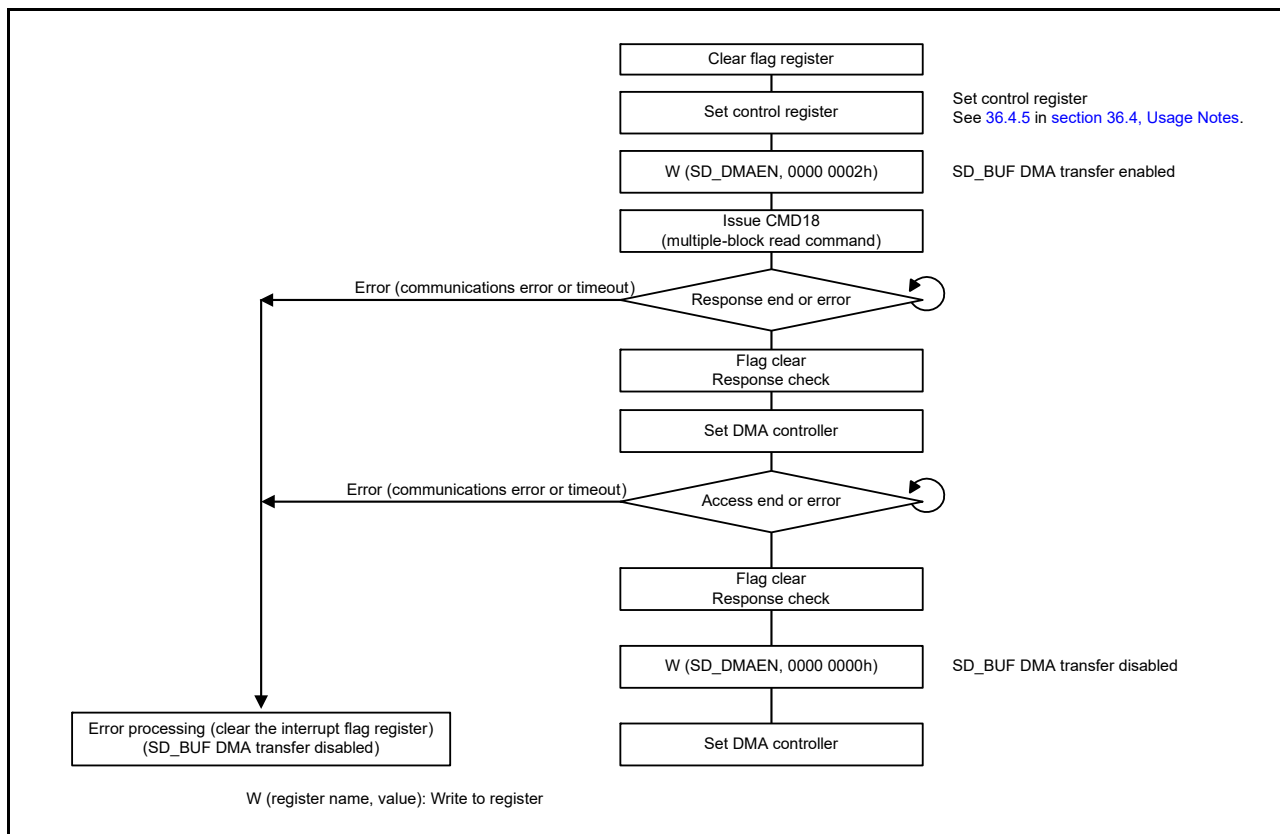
Clear flag register

Set control register

Set control register
See 36.4.5 in section 36.4, Usage Notes.

W (SD_DMAEN, 0000 0002h)

SD_BUF DMA transfer enabled

Issue CMD18
(multiple-block read command)

Error (communications error or timeout)

Response end or error

Flag clear
Response check

Set DMA controller

Error (communications error or timeout)

Access end or error

Flag clear
Response check

W (SD_DMAEN, 0000 0000h)

SD_BUF DMA transfer disabled

Error processing (clear the interrupt flag register)
(SD_BUF DMA transfer disabled)

Set DMA controller

W (register name, value): Write to register